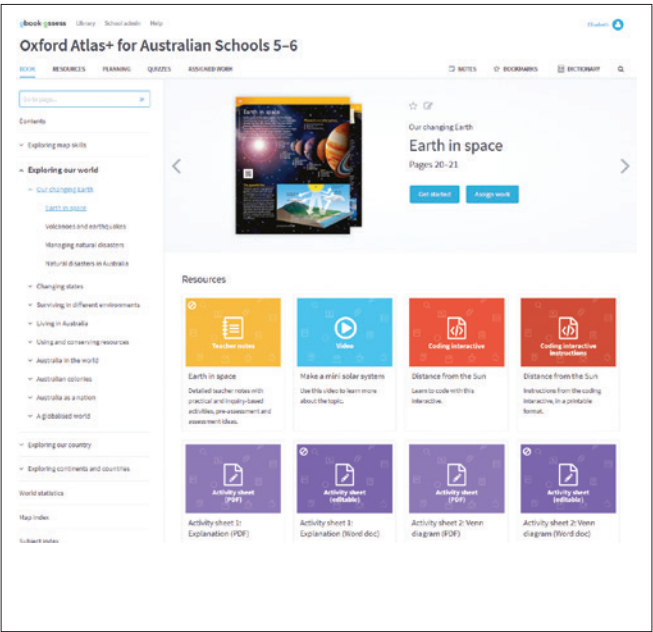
obook assess Library School admin Help

Elizabeth

Oxford Atlas+ for Australian Schools 5–6

BOOK RESOURCES PLANNING QUIZZES ASSIGNED WORK

NOTES BOOKMARKS DICTIONARY

Go to page...

Contents

Exploring map skills

Exploring our world

Our changing Earth

Earth in space

Volcanoes and earthquakes

Managing natural disasters

Natural disasters in Australia

Changing states

Surviving in different environments

Living in Australia

Using and conserving resources

Australia in the world

Australian colonies

Australia as a nation

A globalised world

Exploring our country

Exploring continents and countries

World statistics

Map index

Subject index

Earth in space

Our changing Earth

Earth in space

Pages 20–21

Get started

Assign work

Resources

Teacher notes

Earth in space

Detailed teacher notes with practical and inquiry-based activities, pre-assessment and assessment ideas.

Video

Make a mini solar system

Use this video to learn more about the topic.

Coding interactive

Distance from the Sun

Learn to code with this interactive.

Coding interactive instructions

Distance from the Sun

Instructions from the coding interactive, in a printable format.

Activity sheet (PDF)

Activity sheet 1: Explanation (PDF)

Activity sheet (editable)

Activity sheet 1: Explanation (Word doc)

Activity sheet (PDF)

Activity sheet 2: Venn diagram (PDF)

Activity sheet (editable)

Activity sheet 2: Venn diagram (Word doc)